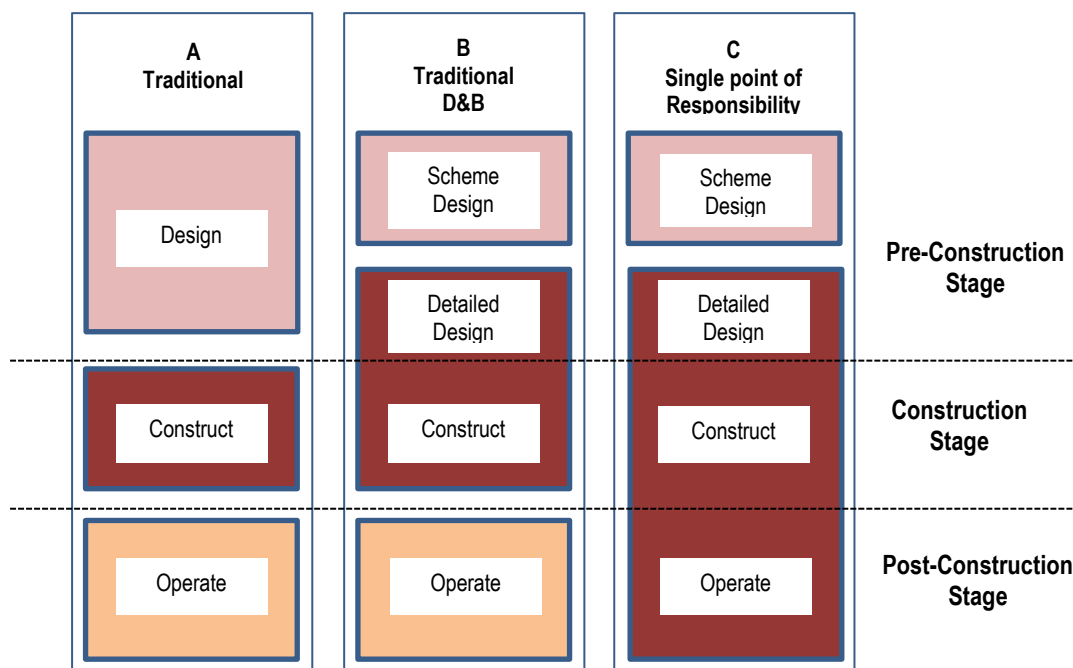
A
Traditional

B
Traditional
D&B

C
Single point of
Responsibility

Design

Scheme Design

Scheme Design

Pre-Construction Stage

Detailed Design

Detailed Design

Construct

Construct

Construct

Construction Stage

Operate

Operate

Operate

Post-Construction Stage